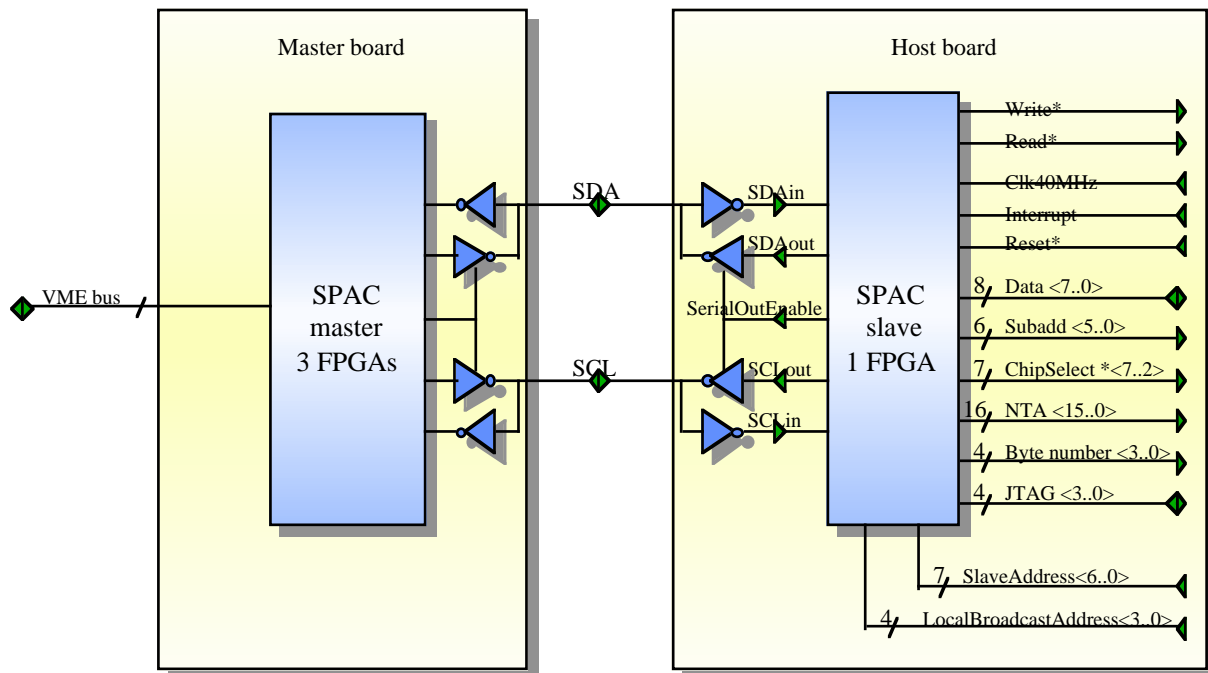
Master board

Host board

SPAC master 3 FPGAs

SPAC slave 1 FPGA

VME bus

SDA

SCL

SDAin

SDAout

SerialOutEnable

SCLout

SCLin

Write*

Read*

Clk40MHz

Interrupt

Reset*

8 Data <7..0>

6 Subadd <5..0>

7 ChipSelect *<7..2>

16 NTA <15..0>

4 Byte number <3..0>

4 JTAG <3..0>

7 SlaveAddress<6..0>

4 LocalBroadcastAddress<3..0>